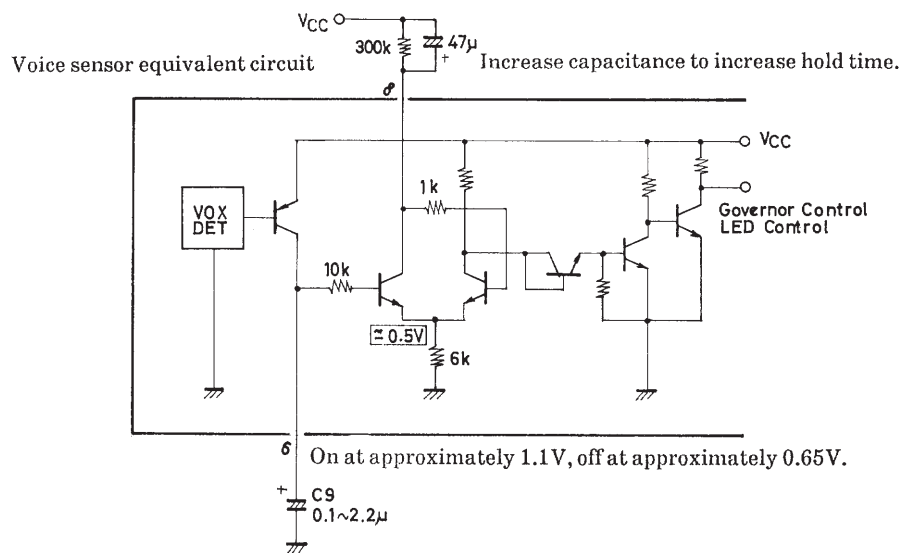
$V_{CC}$

300k

47μ

+

Voice sensor equivalent circuit

Increase capacitance to increase hold time.

8

$V_{CC}$

1k

VOX DET

Governor Control
LED Control

10k

≃0.5V

6k

6

On at approximately 1.1V, off at approximately 0.65V.

+

C9

0.1~2.2μ